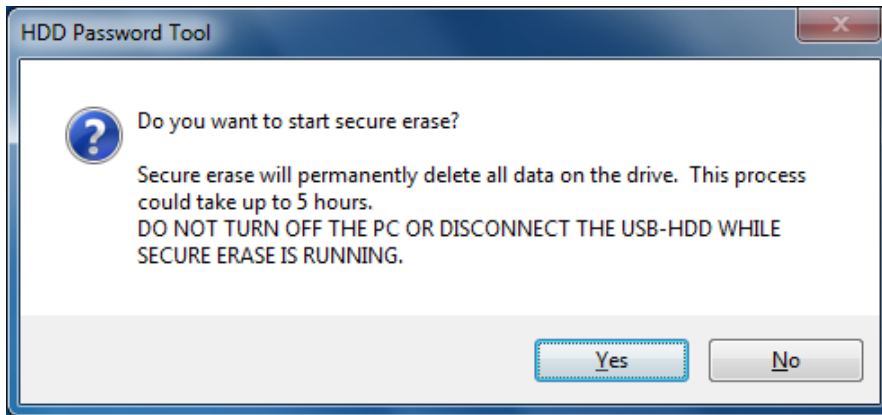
HDD Password Tool

Do you want to start secure erase?

Secure erase will permanently delete all data on the drive. This process could take up to 5 hours.
DO NOT TURN OFF THE PC OR DISCONNECT THE USB-HDD WHILE SECURE ERASE IS RUNNING.

Yes No